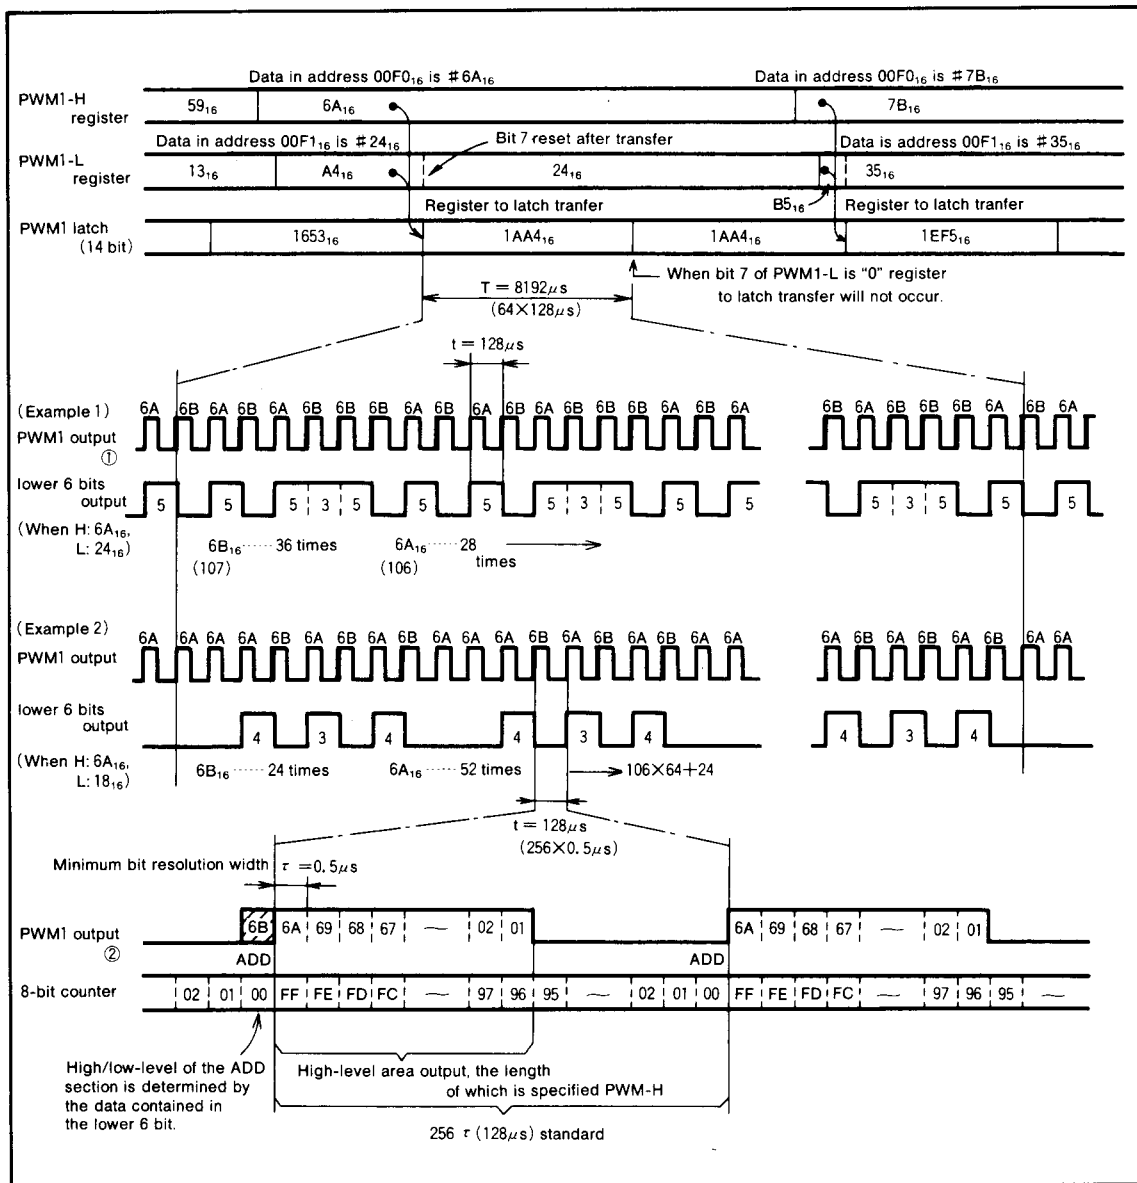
Data in address $00F0_{16}$ is $\#6A_{16}$

Data in address $00F0_{16}$ is $\#7B_{16}$

PWM1-H register

$59_{16}$ $6A_{16}$ $7B_{16}$

Data in address $00F1_{16}$ is $\#24_{16}$

Bit 7 reset after transfer

Data is address $00F1_{16}$ is $\#35_{16}$

PWM1-L register

$13_{16}$ $A4_{16}$ $24_{16}$ $35_{16}$

Register to latch tranfer

$B5_{16}$

Register to latch tranfer

PWM1 latch (14 bit)

$1653_{16}$ $1AA4_{16}$ $1AA4_{16}$ $1EF5_{16}$

When bit 7 of PWM1-L is "0" register to latch transfer will not occur.

$T = 8192\mu s$ $(64 \times 128\mu s)$

$t = 128\mu s$

(Example 1)

6A 6B 6A 6B 6A 6B 6B 6B 6A 6B 6A 6B 6A 6B 6B 6B 6A 6B 6A

6B 6A 6B 6B 6B 6A 6B 6A

PWM1 output ①

lower 6 bits output

5 5 5 3 5 5 5 5 3 5 5 5

5 3 5 5 5

(When H: $6A_{16}$, L: $24_{16}$)

$6B_{16}$ ······ 36 times (107)

$6A_{16}$ ······ 28 times (106)

(Example 2)

6A 6A 6A 6A 6B 6A 6B 6A 6B 6A 6A 6B 6A 6B 6A 6A 6A

6A 6B 6A 6B 6A 6B 6A 6A

PWM1 output

lower 6 bits output

4 3 4 4 3 4

4 3 4

(When H: $6A_{16}$, L: $18_{16}$)

$6B_{16}$ ······ 24 times

$6A_{16}$ ······ 52 times

$\rightarrow 106 \times 64 + 24$

$t = 128\mu s$ $(256 \times 0.5\mu s)$

Minimum bit resolution width $\tau = 0.5\mu s$

PWM1 output ②

6B 6A 69 68 67 — 02 01

6A 69 68 67 — 02 01

ADD

ADD

8-bit counter

02 01 00 FF FE FD FC — 97 96 95 — 02 01 00 FF FE FD FC — 97 96 95 —

High/low-level of the ADD section is determined by the data contained in the lower 6 bit.

High-level area output, the length of which is specified PWM-H

$256\ \tau\ (128\mu s)$ standard